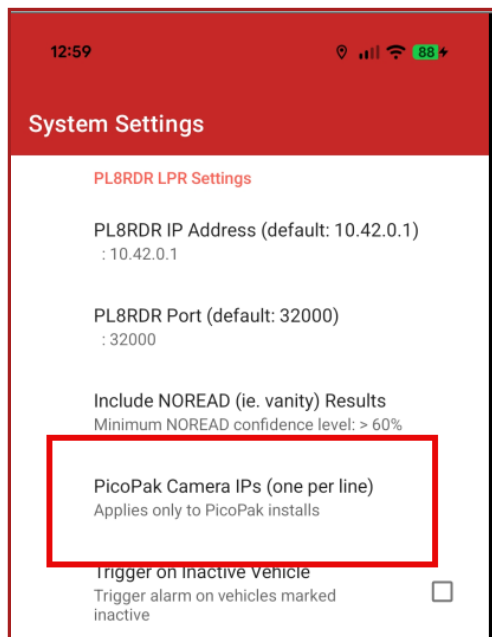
12:59

88

System Settings

PL8RDR LPR Settings

PL8RDR IP Address (default: 10.42.0.1)
: 10.42.0.1

PL8RDR Port (default: 32000)
: 32000

Include NOREAD (ie. vanity) Results
Minimum NOREAD confidence level: > 60%

PicoPak Camera IPs (one per line)
Applies only to PicoPak installs

Trigger on Inactive Vehicle
Trigger alarm on vehicles marked inactive